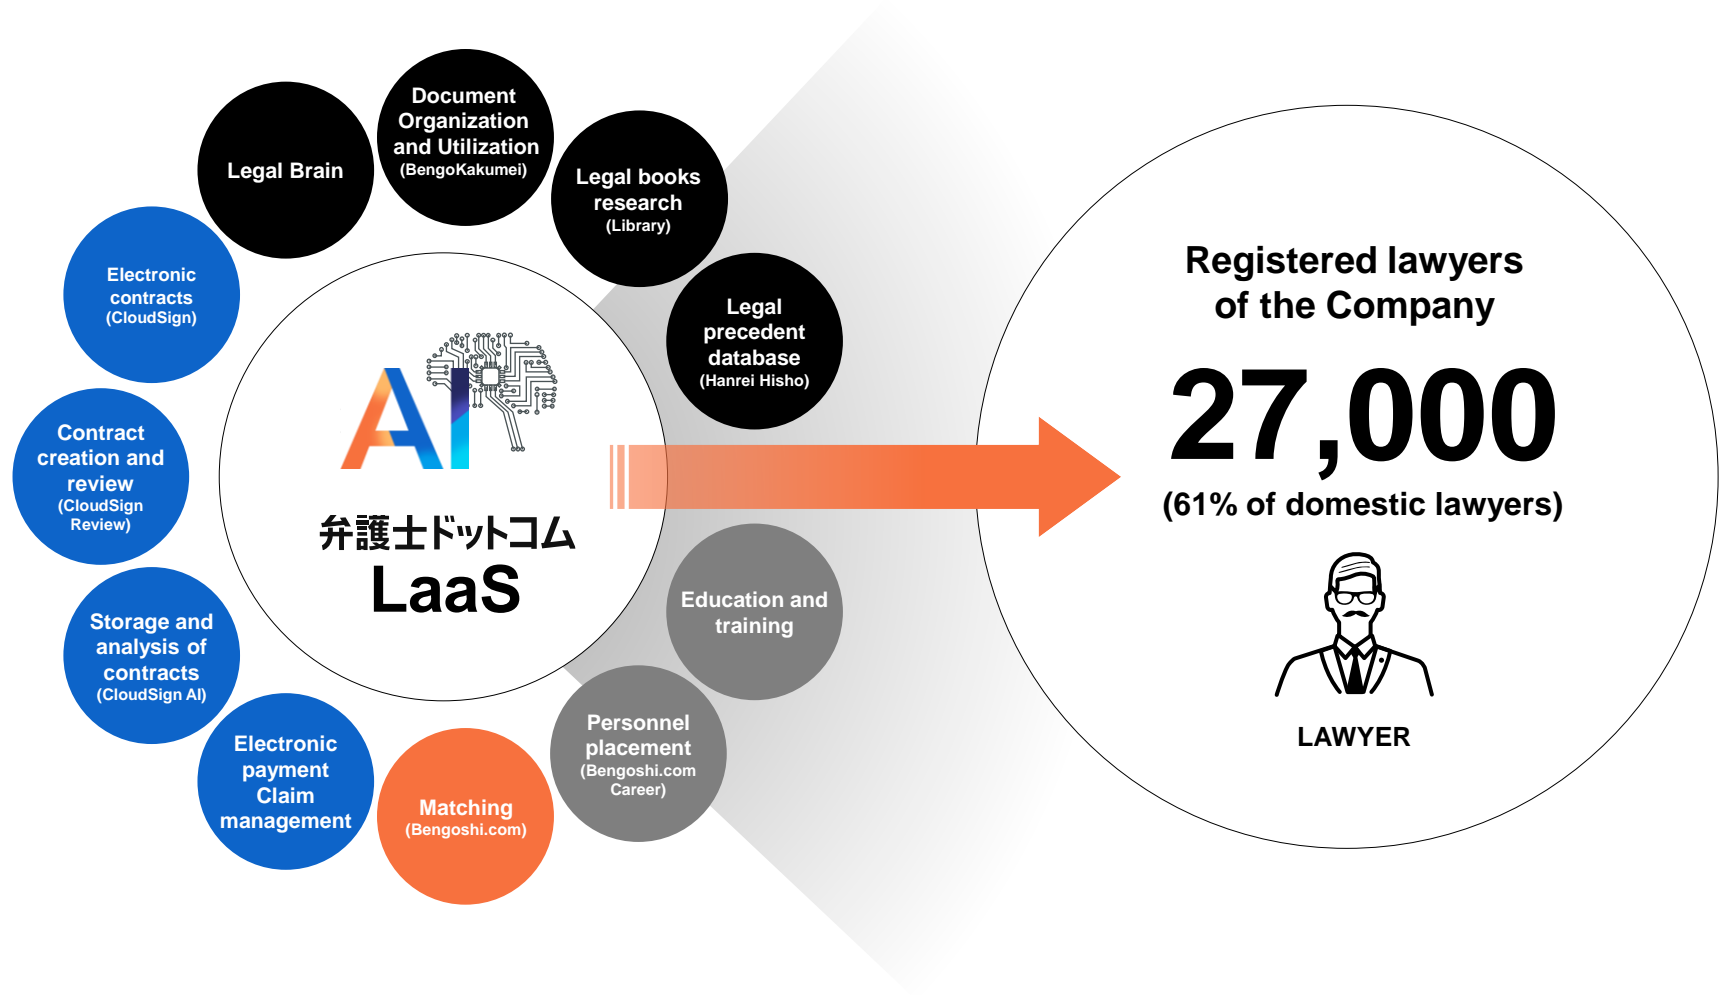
Legal Brain

Document Organization and Utilization (BengoKakumei)

Legal books research (Library)

Legal precedent database (Hanrei Hisho)

Electronic contracts (CloudSign)

Contract creation and review (CloudSign Review)

Storage and analysis of contracts (CloudSign AI)

Electronic payment Claim management

Matching (Bengoshi.com)

Personnel placement (Bengoshi.com Career)

Education and training

AI

弁護士ドットコム
LaaS

Registered lawyers of the Company

27,000

(61% of domestic lawyers)

LAWYER